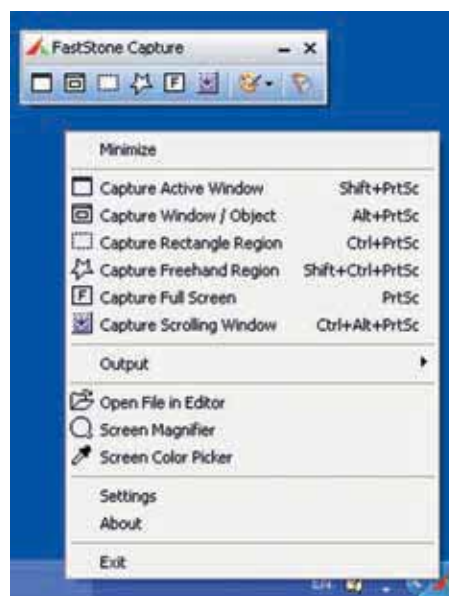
FastStone Capture

Minimize

Capture Active Window Shift+PrtSc
Capture Window / Object Alt+PrtSc
Capture Rectangle Region Ctrl+PrtSc
Capture Freehand Region Shift+Ctrl+PrtSc
Capture Full Screen PrtSc
Capture Scrolling Window Ctrl+Alt+PrtSc

Output

Open File in Editor
Screen Magnifier
Screen Color Picker

Settings
About

Exit